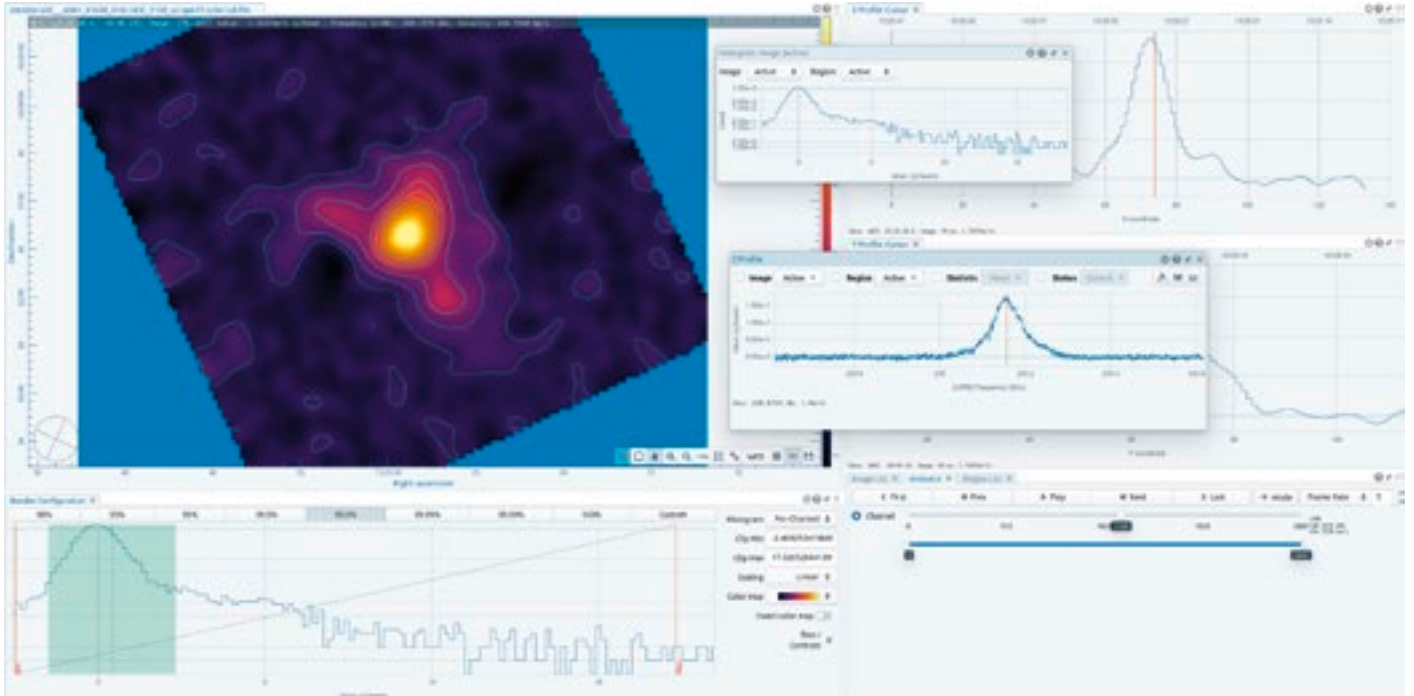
X Profile: Cursor
Histogram: Image (Active)
Image Active Region Active
Y Profile: Cursor
Z Profile
Image Active Region Active Statistic Mean Stokes Current
Right ascension
Render Configuration
90% 95% 99% 99.5% 99.9% 99.95% 99.99% 100% Custom
Histogram Per-Channel
Clip Min
Clip Max
Scaling Linear
Color map
Invert color map
Bias / Contrast
Animator
First Prev Play Next Last Frame Rate
Channel